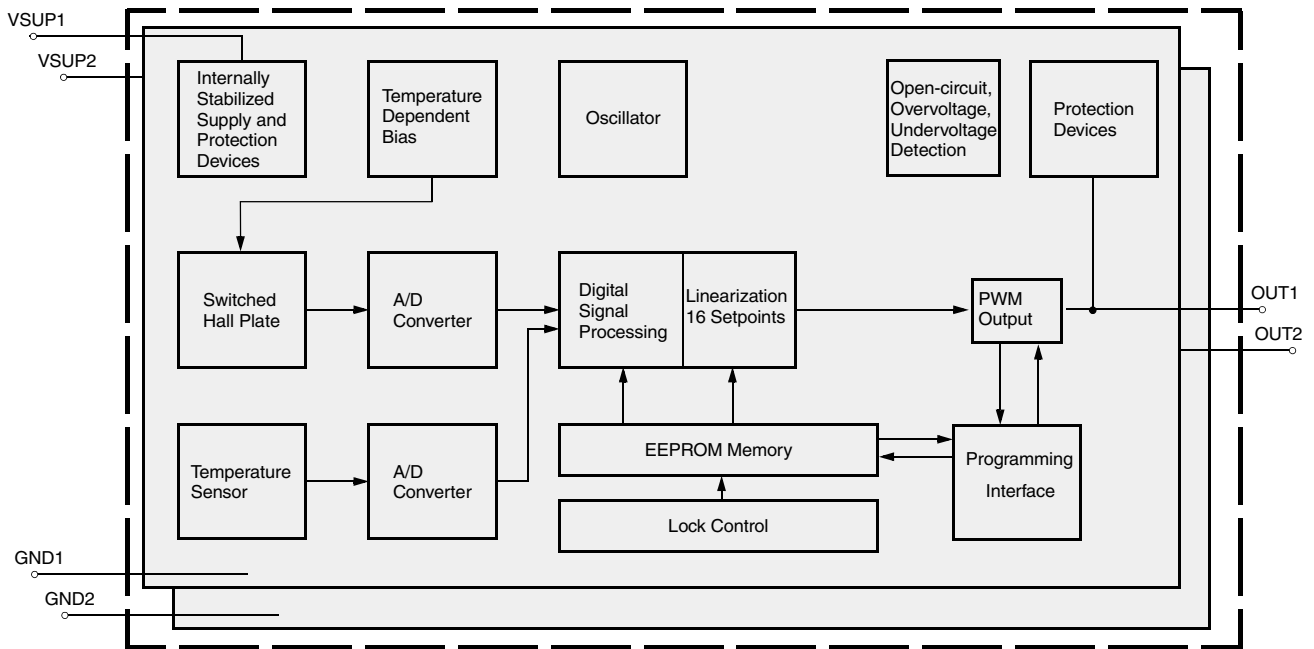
VSUP1

VSUP2

Internally Stabilized Supply and Protection Devices

Temperature Dependent Bias

Oscillator

Open-circuit, Overvoltage, Undervoltage Detection

Protection Devices

Switched Hall Plate

A/D Converter

Digital Signal Processing

Linearization 16 Setpoints

PWM Output

OUT1

OUT2

Temperature Sensor

A/D Converter

EEPROM Memory

Programming Interface

Lock Control

GND1

GND2